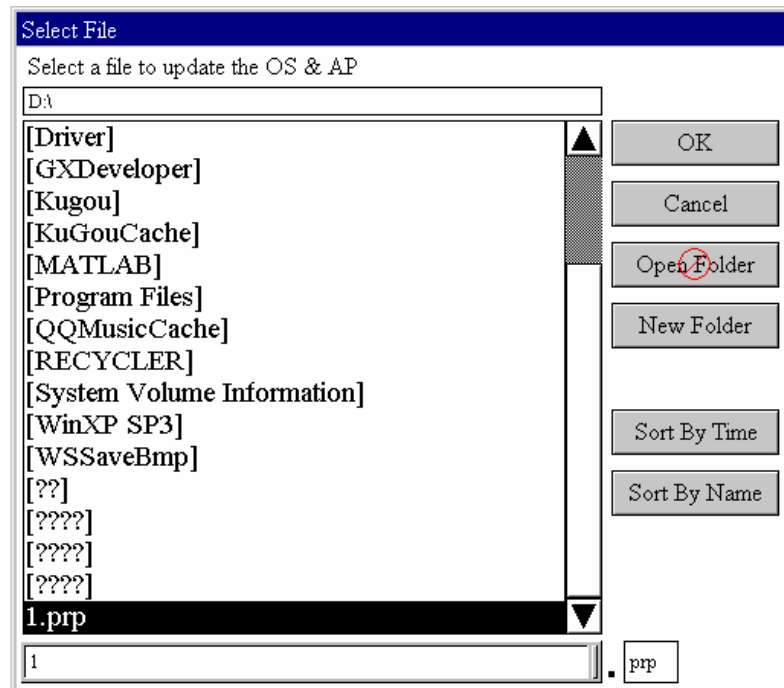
Select File

Select a file to update the OS & AP

D:\

[Driver]
[GXDeveloper]
[Kugou]
[KuGouCache]
[MATLAB]
[Program Files]
[QQMusicCache]
[RECYCLER]
[System Volume Information]
[WinXP SP3]
[WSSaveBmp]
[??]
[????]
[????]
[????]
1.prp

OK

Cancel

Open Folder

New Folder

Sort By Time

Sort By Name

1

.

prp